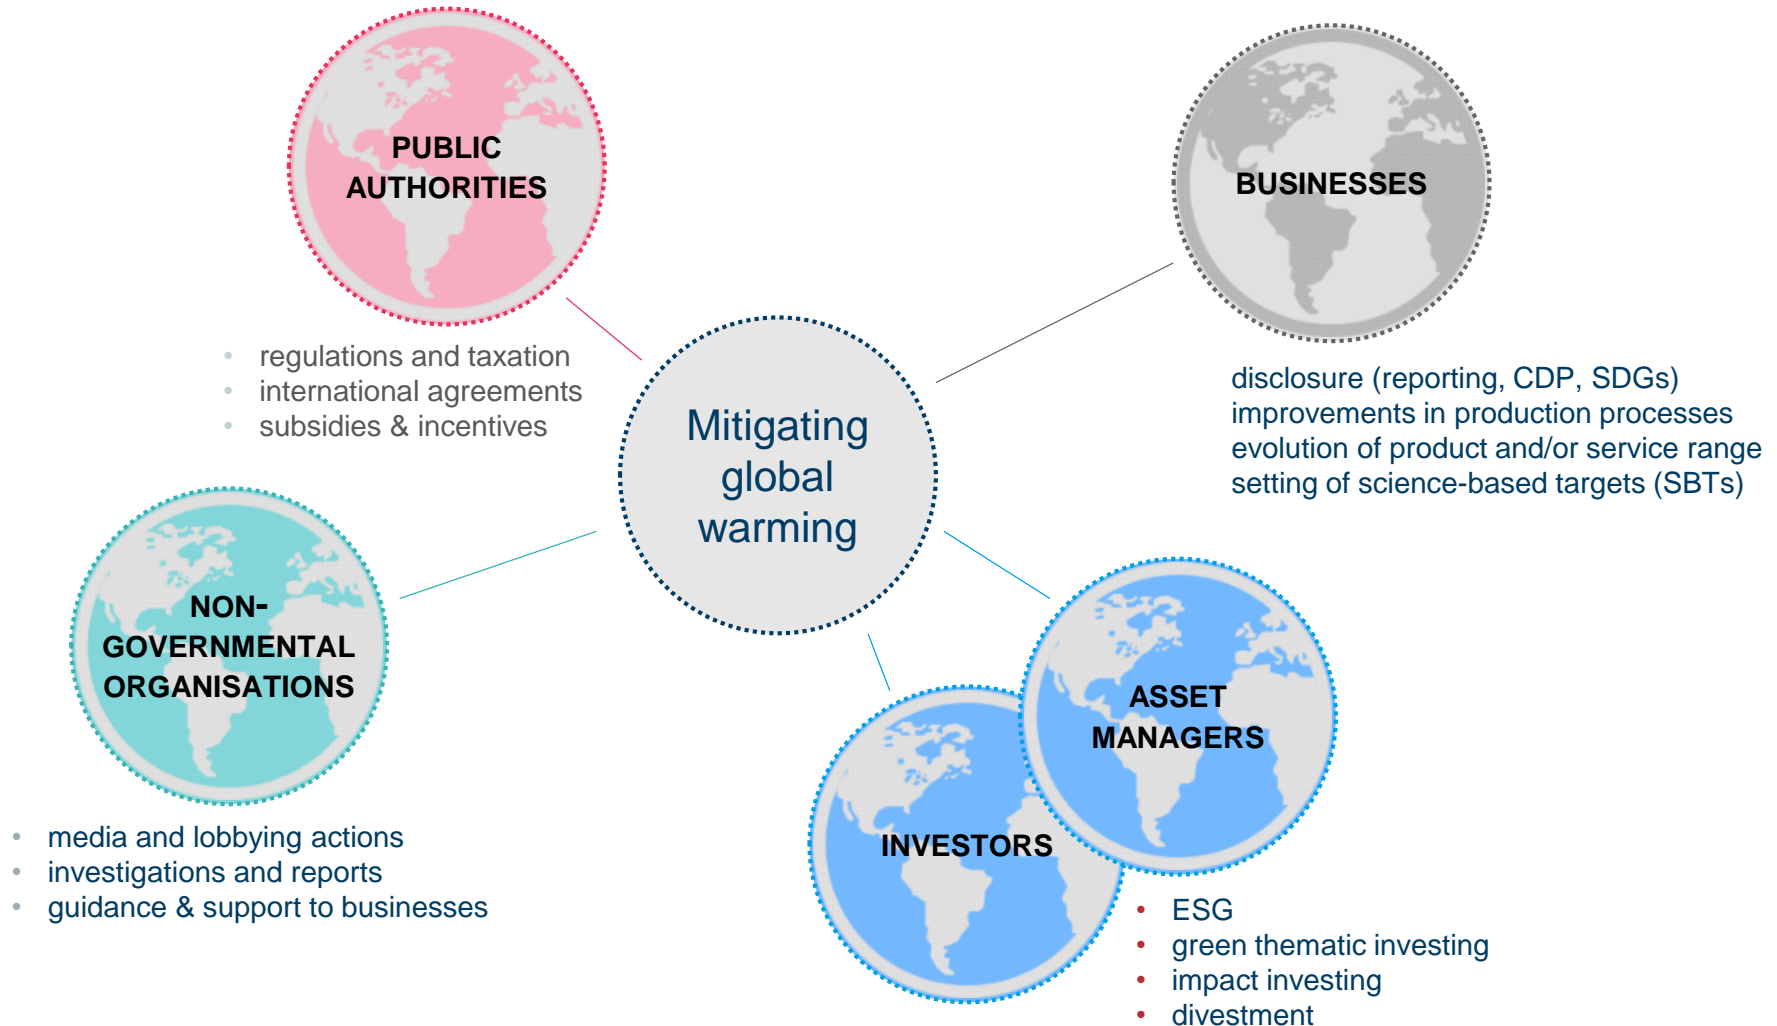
PUBLIC AUTHORITIES

- regulations and taxation
- international agreements
- subsidies & incentives

BUSINESSES

disclosure (reporting, CDP, SDGs)
improvements in production processes
evolution of product and/or service range
setting of science-based targets (SBTs)

Mitigating global warming

NON-GOVERNMENTAL ORGANISATIONS

- media and lobbying actions
- investigations and reports
- guidance & support to businesses

ASSET MANAGERS

INVESTORS

- ESG
- green thematic investing
- impact investing
- divestment